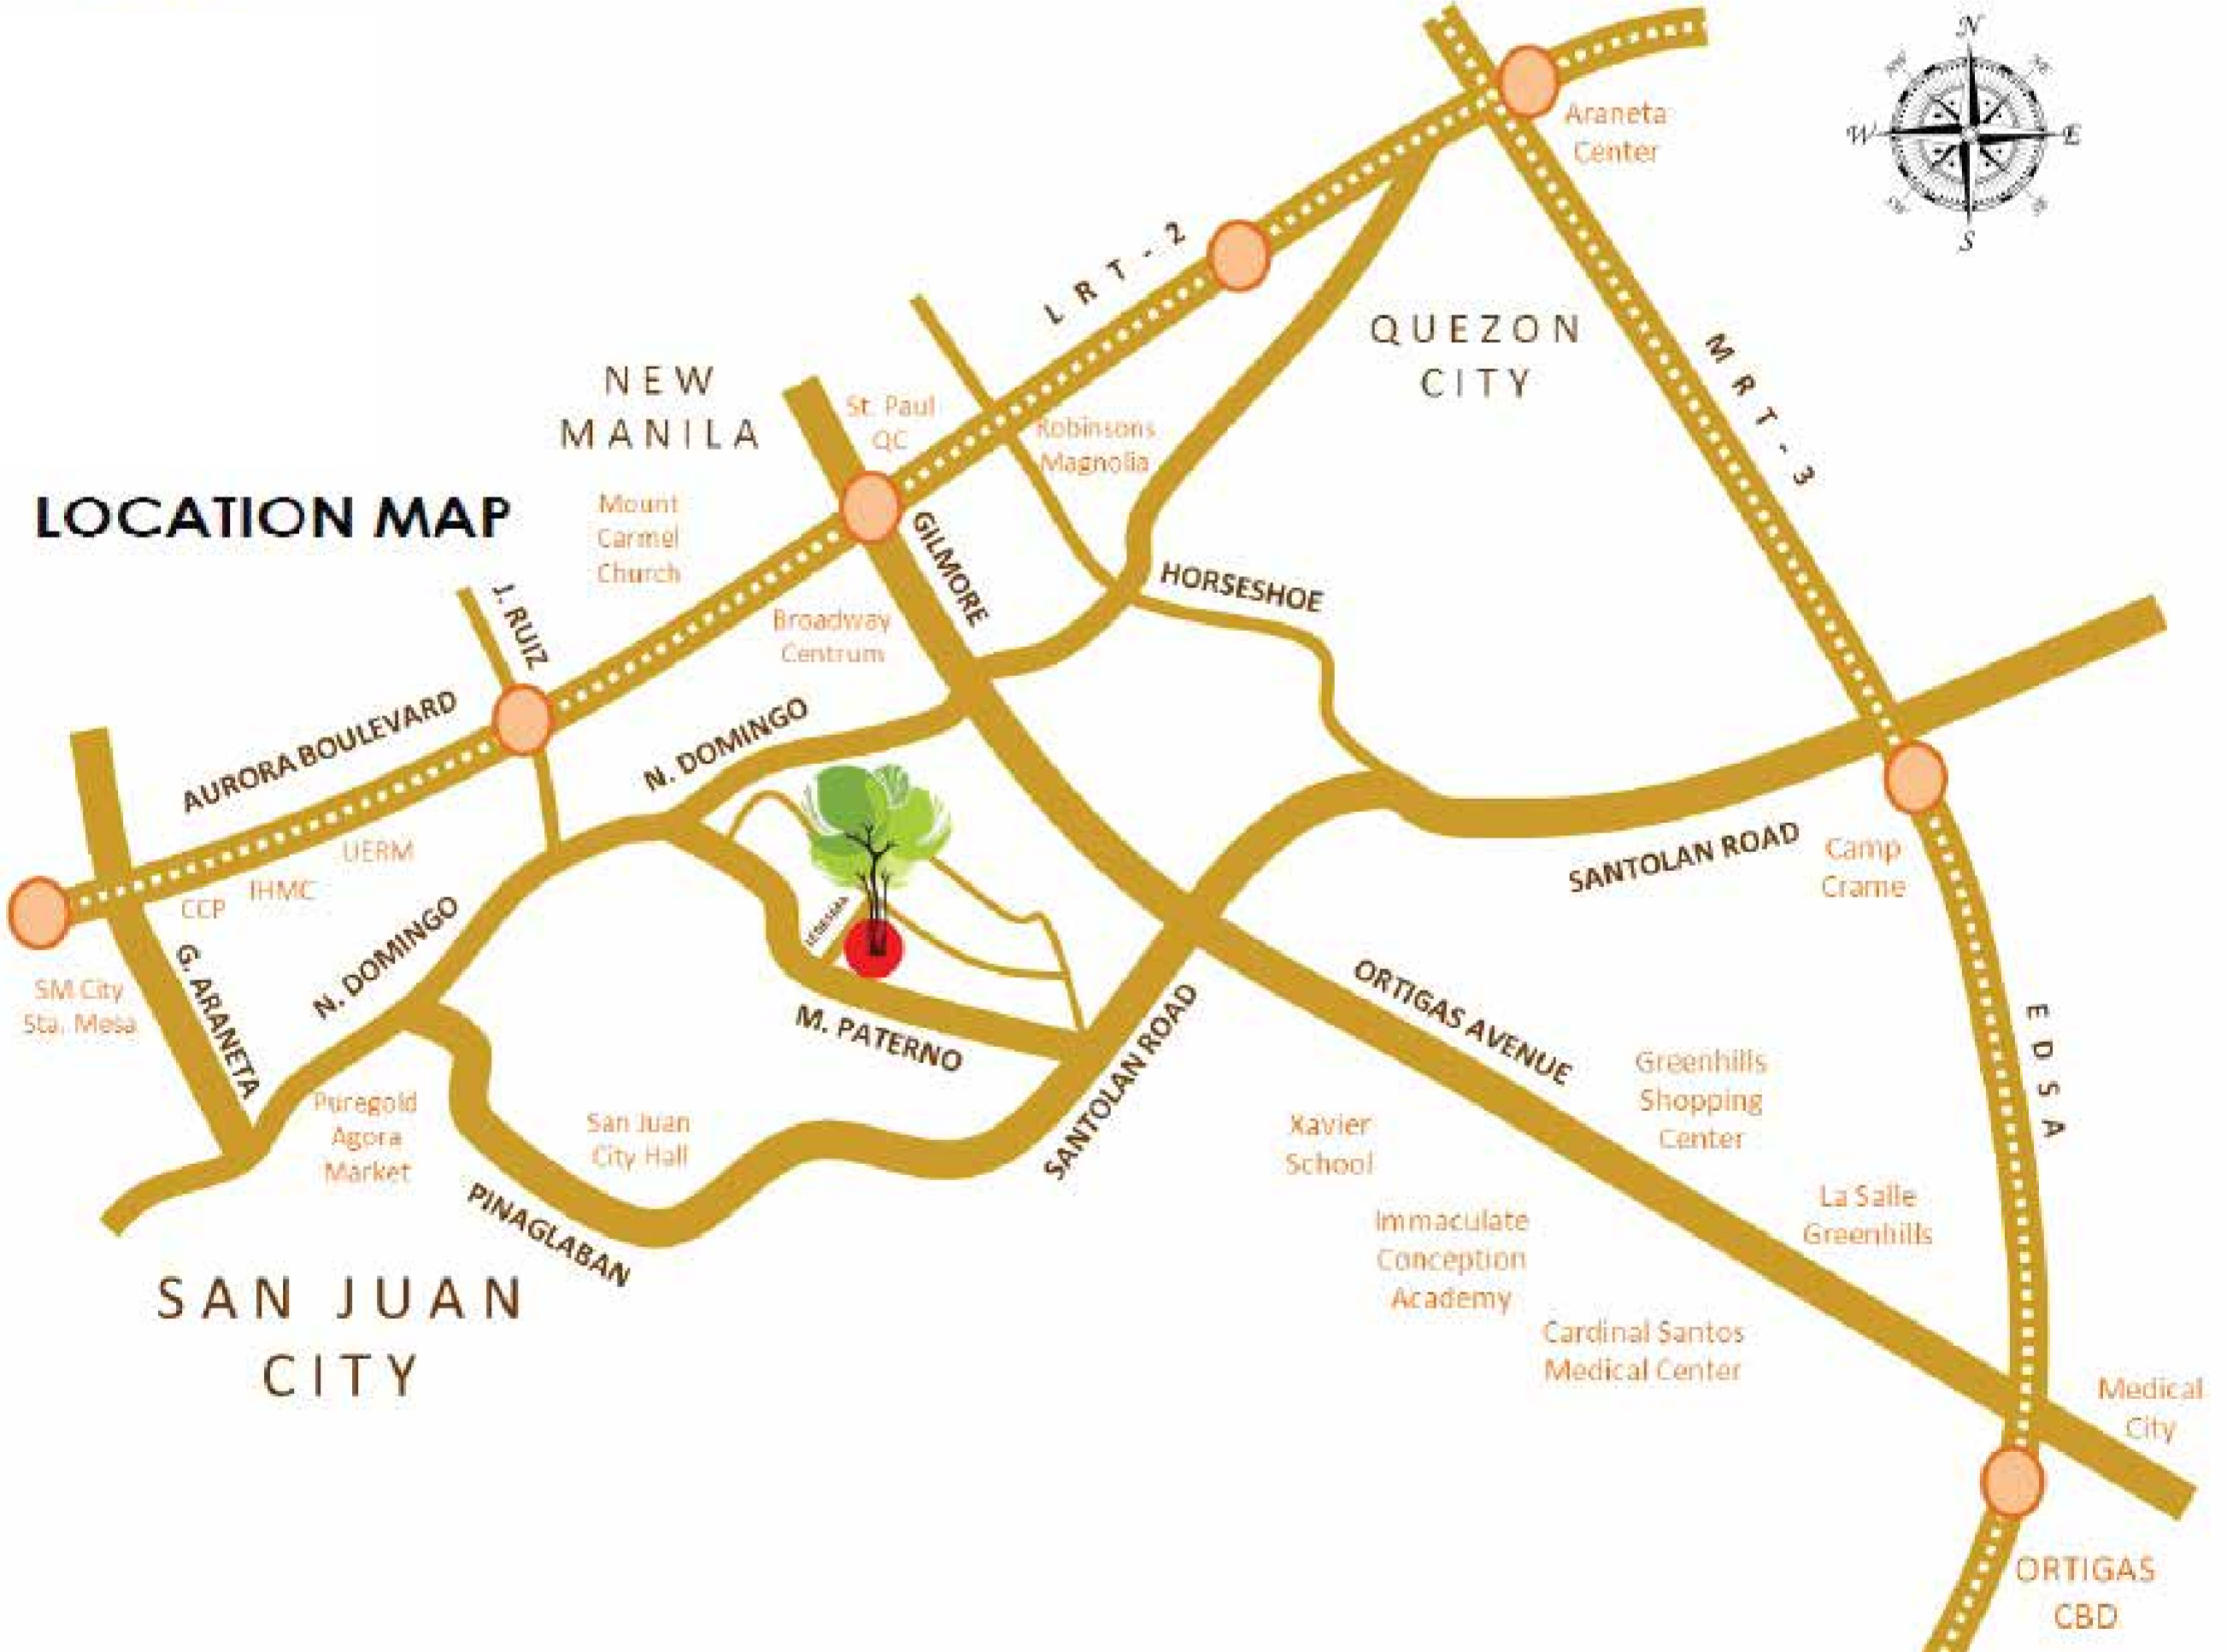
LOCATION MAP

N
W
E
S

Araneta Center

LRT - 2

QUEZON CITY

MRT - 3

NEW MANILA

St. Paul QC

Robinsons Magnolia

Mount Carmel Church

GILMORE

HORSESHOE

J. RUIZ

Broadway Centrum

AURORA BOULEVARD

N. DOMINGO

UERM

IHMC

CCP

SANTOLAN ROAD

Camp Crame

N. DOMINGO

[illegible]

SM City Sta. Mesa

G. ARANETA

M. PATERNO

SANTOLAN ROAD

ORTIGAS AVENUE

Greenhills Shopping Center

EDSA

Puregold Agora Market

San Juan City Hall

Xavier School

La Salle Greenhills

PINAGLABAN

Immaculate Conception Academy

SAN JUAN CITY

Cardinal Santos Medical Center

Medical City

ORTIGAS CBD